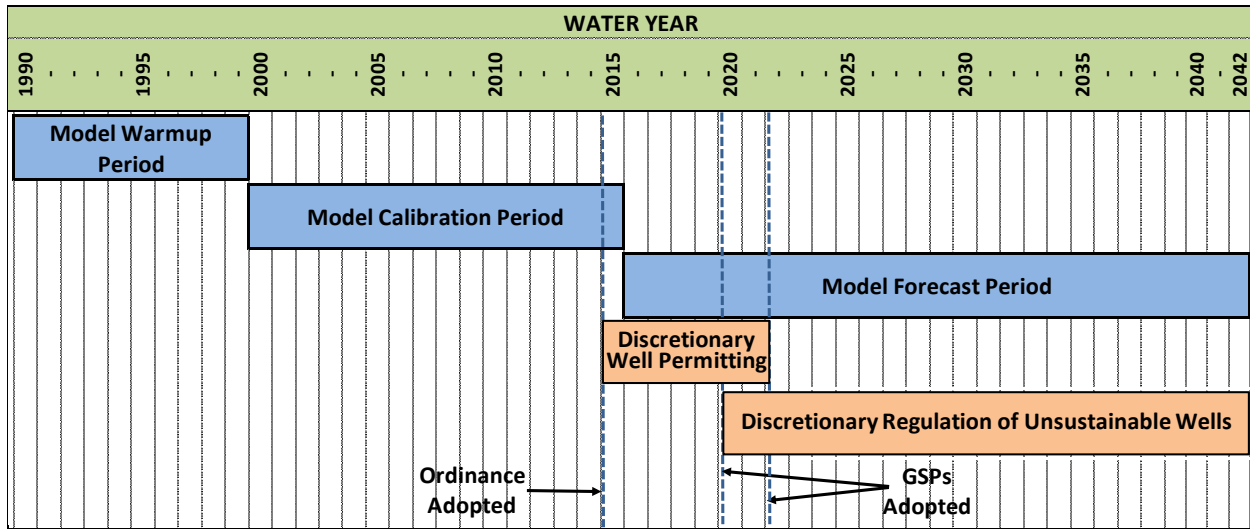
WATER YEAR

1990 1995 2000 2005 2010 2015 2020 2025 2030 2035 2040 2042

Model Warmup Period

Model Calibration Period

Model Forecast Period

Discretionary Well Permitting

Discretionary Regulation of Unsustainable Wells

Ordinance Adopted

GSPs Adopted